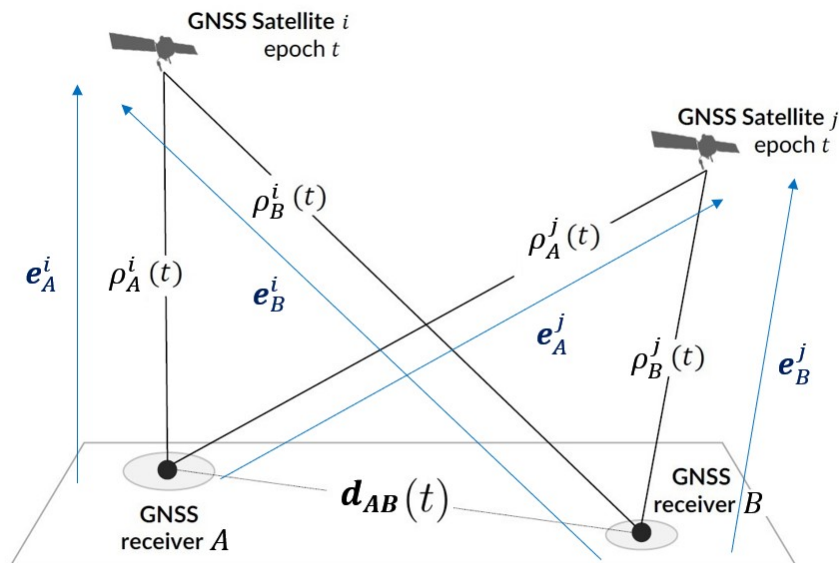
GNSS Satellite $i$
epoch $t$

GNSS Satellite $j$
epoch $t$

$\boldsymbol{e}_A^i$

$\rho_A^i(t)$

$\rho_B^i(t)$

$\boldsymbol{e}_B^i$

$\rho_A^j(t)$

$\boldsymbol{e}_A^j$

$\rho_B^j(t)$

$\boldsymbol{e}_B^j$

GNSS receiver $A$

$\boldsymbol{d_{AB}}(t)$

GNSS receiver $B$